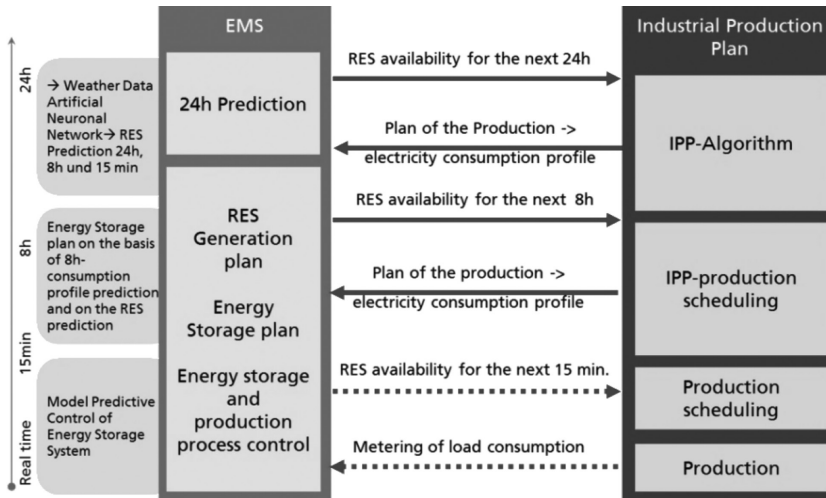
24h

→ Weather Data Artificial Neuronal Network→ RES Prediction 24h, 8h und 15 min

8h

Energy Storage plan on the basis of 8h-consumption profile prediction and on the RES prediction

15min

Model Predictive Control of Energy Storage System

Real time

EMS

24h Prediction

RES Generation plan

Energy Storage plan

Energy storage and production process control

RES availability for the next 24h

Plan of the Production -> electricity consumption profile

RES availability for the next 8h

Plan of the production -> electricity consumption profile

RES availability for the next 15 min.

Metering of load consumption

Industrial Production Plan

IPP-Algorithm

IPP-production scheduling

Production scheduling

Production